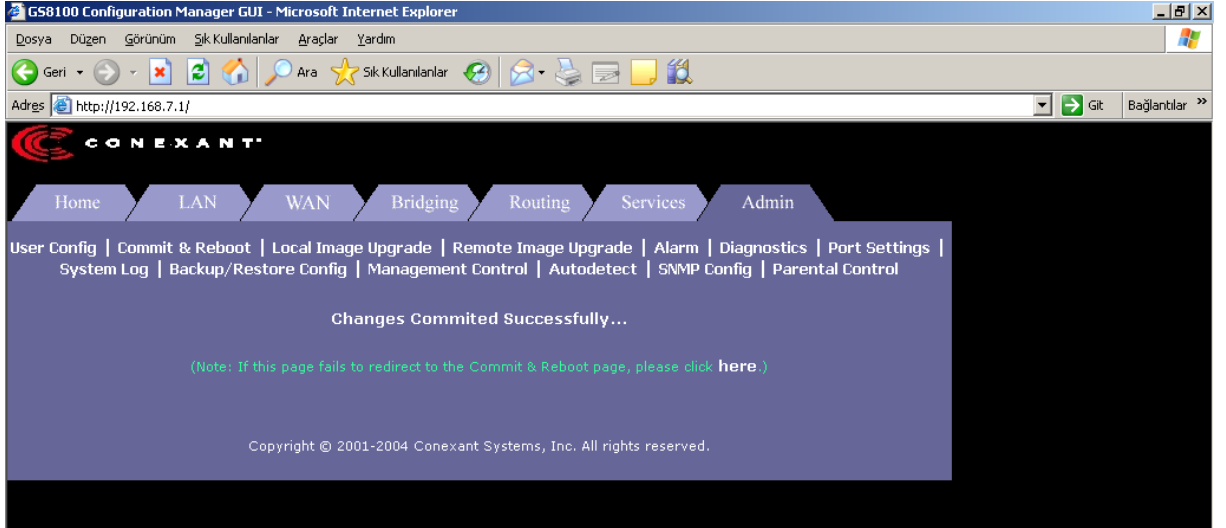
GS8100 Configuration Manager GUI - Microsoft Internet Explorer

Dosya Düzen Görünüm Sık Kullanılanlar Araçlar Yardım

Geri Ara Sık Kullanılanlar

Adres http://192.168.7.1/ Git Bağlantılar »

CONEXANT

Home LAN WAN Bridging Routing Services Admin

User Config | Commit & Reboot | Local Image Upgrade | Remote Image Upgrade | Alarm | Diagnostics | Port Settings | System Log | Backup/Restore Config | Management Control | Autodetect | SNMP Config | Parental Control

Changes Commited Successfully...

(Note: If this page fails to redirect to the Commit & Reboot page, please click here.)

Copyright © 2001-2004 Conexant Systems, Inc. All rights reserved.